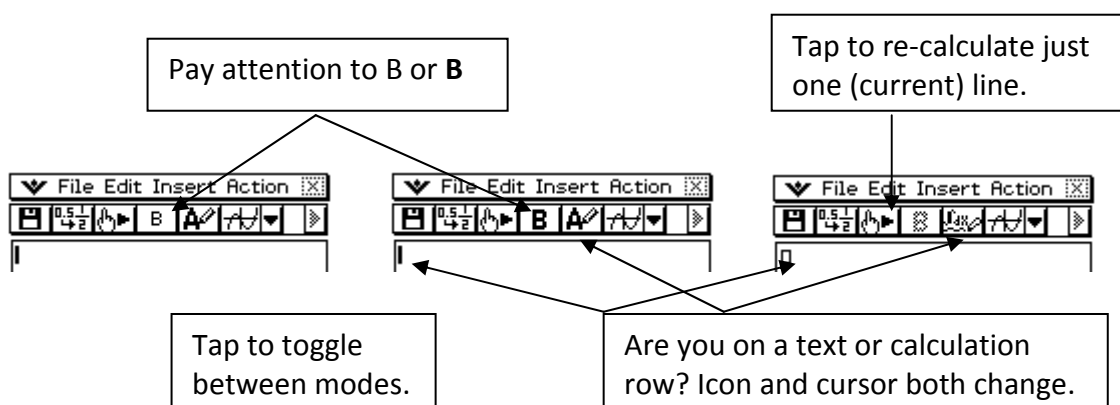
Pay attention to B or **B**

Tap to re-calculate just one (current) line.

File Edit Insert Action

B

File Edit Insert Action

**B**

File Edit Insert Action

Tap to toggle between modes.

Are you on a text or calculation row? Icon and cursor both change.